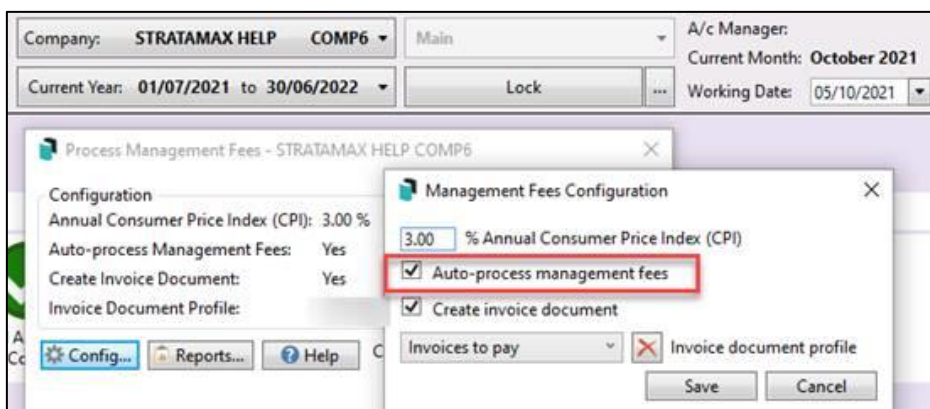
Company: STRATAMAX HELP COMP6

Main

A/c Manager:
Current Month: October 2021

Current Year: 01/07/2021 to 30/06/2022

Lock

...

Working Date: 05/10/2021

Process Management Fees - STRATAMAX HELP COMP6

Configuration
Annual Consumer Price Index (CPI): 3.00 %
Auto-process Management Fees: Yes
Create Invoice Document: Yes
Invoice Document Profile:

Config...
Reports...
Help

Management Fees Configuration

3.00 % Annual Consumer Price Index (CPI)
Auto-process management fees
Create invoice document
Invoices to pay
Invoice document profile
Save
Cancel